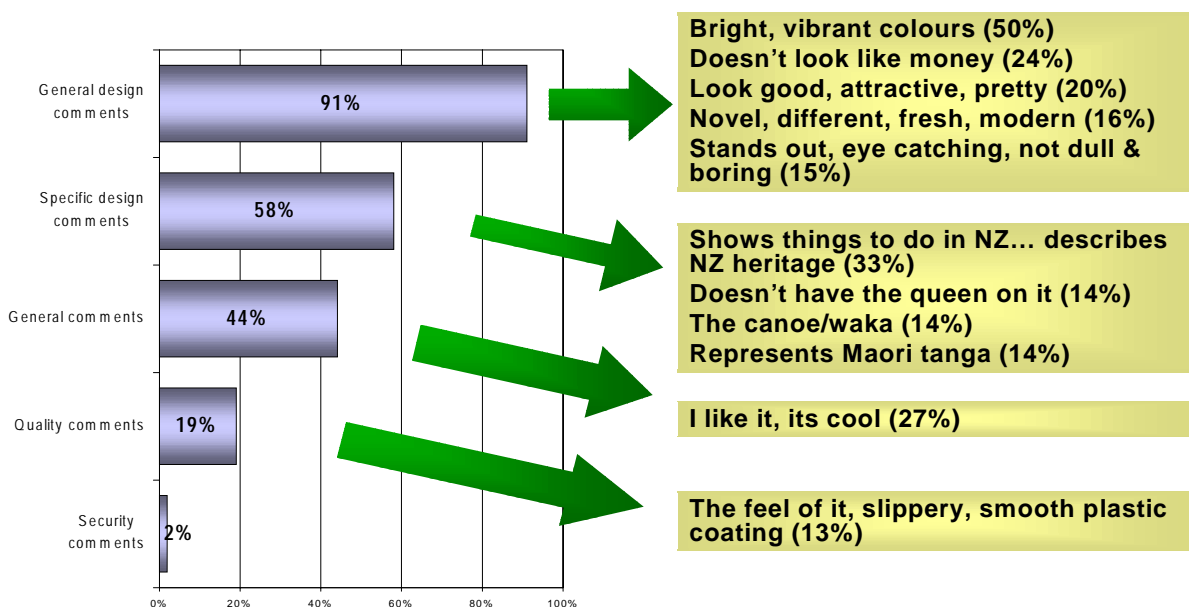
General design comments
91%
Specific design comments
58%
General comments
44%
Quality comments
19%
Security comments
2%
0%
20%
40%
60%
80%
100%

Bright, vibrant colours (50%)
Doesn't look like money (24%)
Look good, attractive, pretty (20%)
Novel, different, fresh, modern (16%)
Stands out, eye catching, not dull & boring (15%)

Shows things to do in NZ… describes NZ heritage (33%)
Doesn't have the queen on it (14%)
The canoe/waka (14%)
Represents Maori tanga (14%)

I like it, its cool (27%)

The feel of it, slippery, smooth plastic coating (13%)